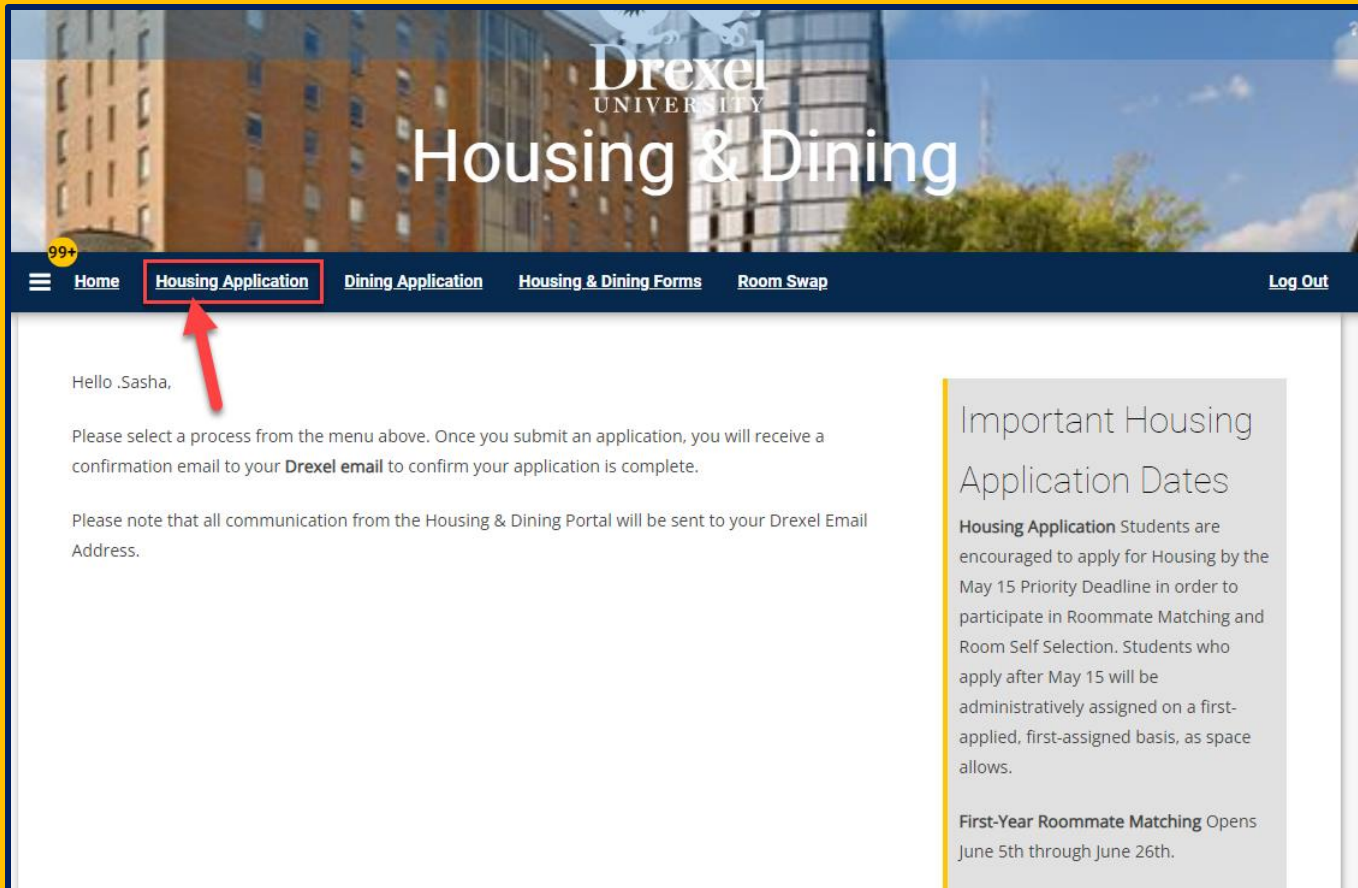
Drexel
UNIVERSITY
Housing & Dining

99+
Home Housing Application Dining Application Housing & Dining Forms Room Swap Log Out

Hello .Sasha,

Please select a process from the menu above. Once you submit an application, you will receive a confirmation email to your **Drexel email** to confirm your application is complete.

Please note that all communication from the Housing & Dining Portal will be sent to your Drexel Email Address.

Important Housing Application Dates

**Housing Application** Students are encouraged to apply for Housing by the May 15 Priority Deadline in order to participate in Roommate Matching and Room Self Selection. Students who apply after May 15 will be administratively assigned on a first-applied, first-assigned basis, as space allows.

**First-Year Roommate Matching** Opens June 5th through June 26th.